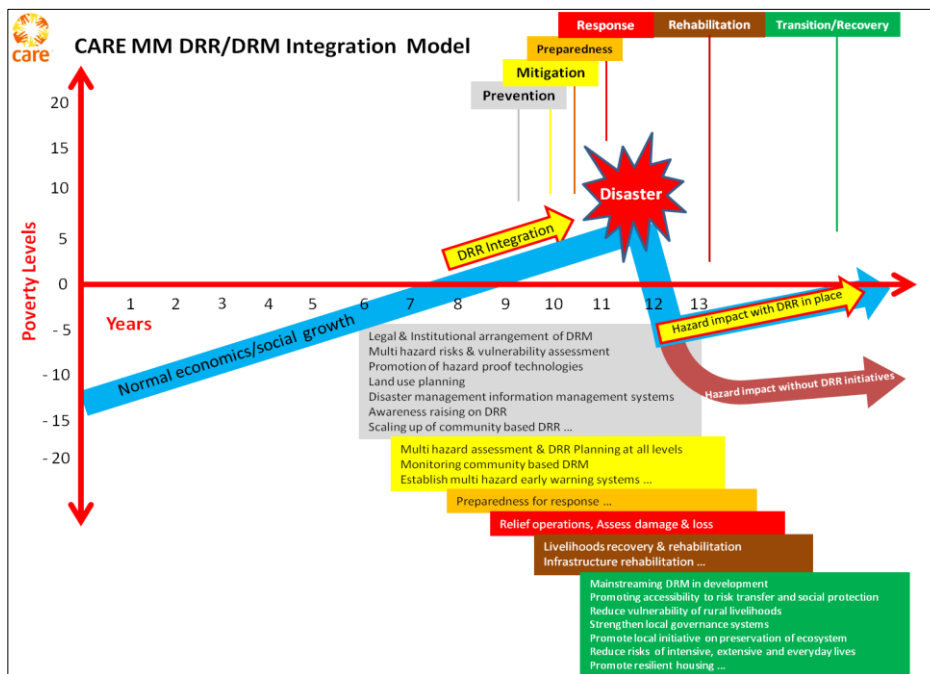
care

CARE MM DRR/DRM Integration Model

Response
Rehabilitation
Transition/Recovery
Preparedness
Mitigation
Prevention

Poverty Levels

20
15
10
5
0
- 5
- 10
- 15
- 20

Disaster

DRR Integration

1 2 3 4 5 6 7 8 9 10 11 12 13

Years

Normal economics/social growth

Hazard impact with DRR in place

Hazard impact without DRR initiatives

Legal & Institutional arrangement of DRM
Multi hazard risks & vulnerability assessment
Promotion of hazard proof technologies
Land use planning
Disaster management information management systems
Awareness raising on DRR
Scaling up of community based DRR ...

Multi hazard assessment & DRR Planning at all levels
Monitoring community based DRM
Establish multi hazard early warning systems ...

Preparedness for response ...

Relief operations, Assess damage & loss

Livelihoods recovery & rehabilitation
Infrastructure rehabilitation ...

Mainstreaming DRM in development
Promoting accessibility to risk transfer and social protection
Reduce vulnerability of rural livelihoods
Strengthen local governance systems
Promote local initiative on preservation of ecosystem
Reduce risks of intensive, extensive and everyday lives
Promote resilient housing ...